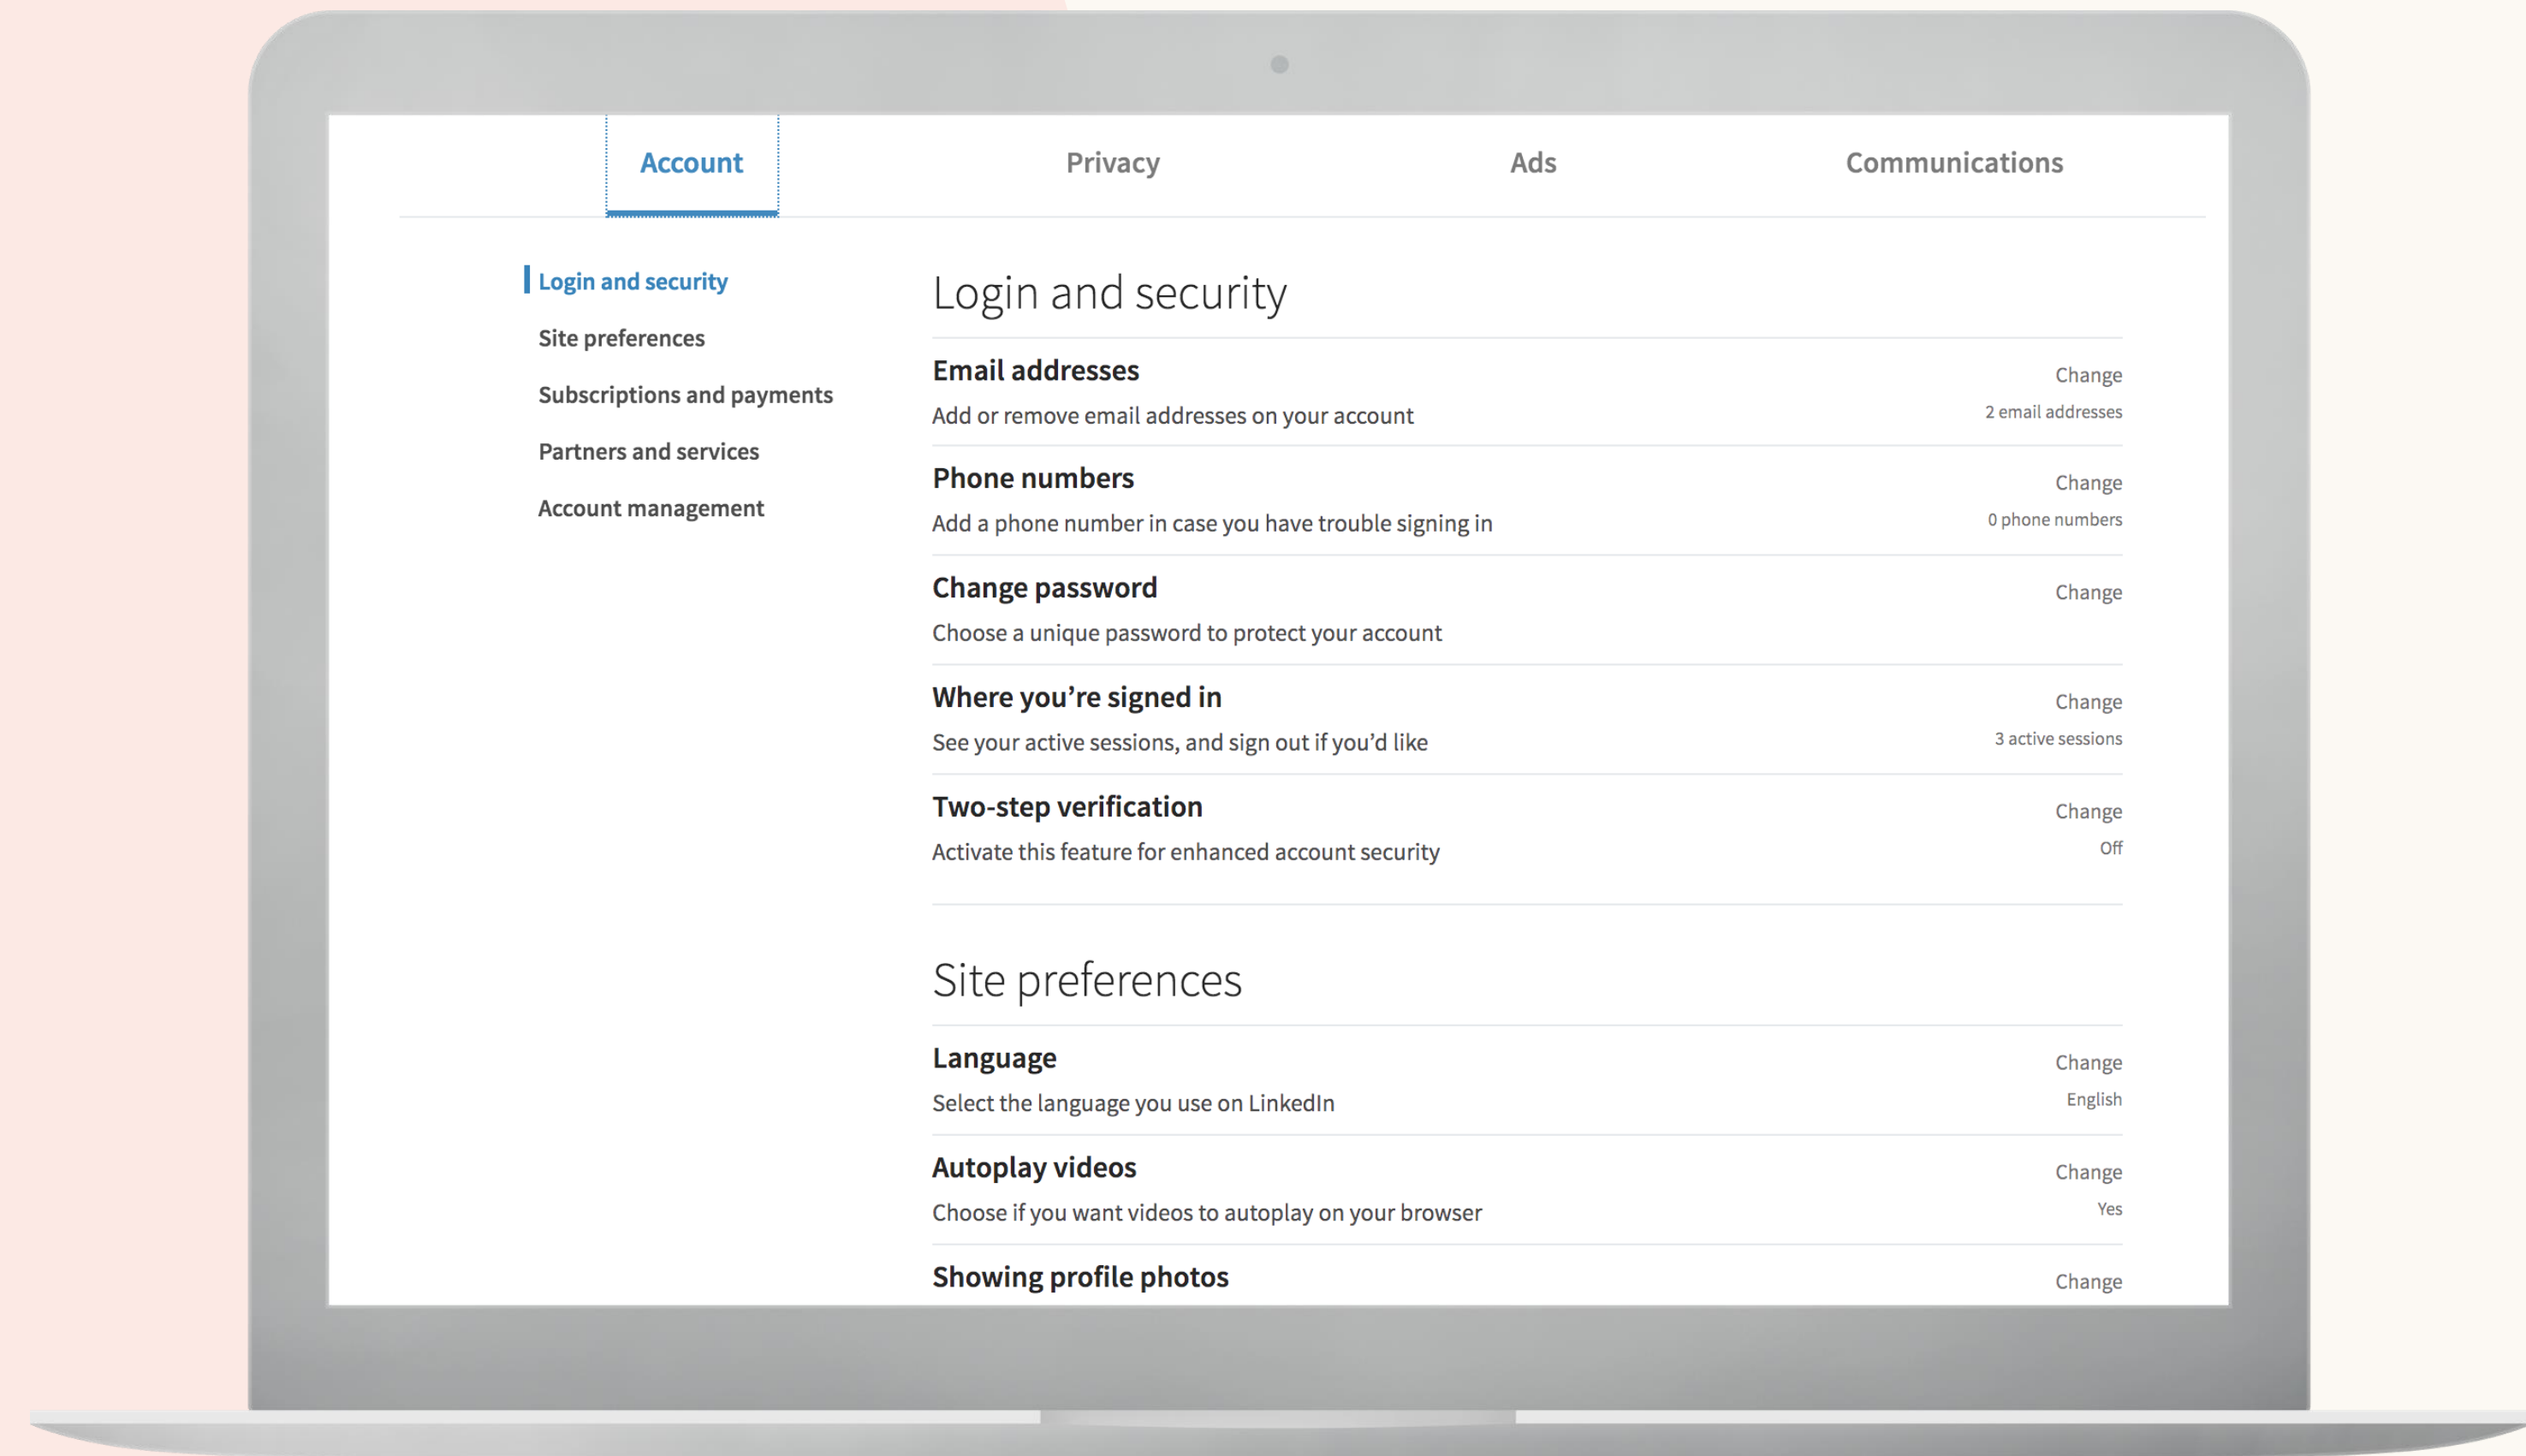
Account Privacy Ads Communications

Login and security
Site preferences
Subscriptions and payments
Partners and services
Account management

Login and security

Email addresses
Add or remove email addresses on your account
Change
2 email addresses

Phone numbers
Add a phone number in case you have trouble signing in
Change
0 phone numbers

Change password
Choose a unique password to protect your account
Change

Where you're signed in
See your active sessions, and sign out if you'd like
Change
3 active sessions

Two-step verification
Activate this feature for enhanced account security
Change
Off

Site preferences

Language
Select the language you use on LinkedIn
Change
English

Autoplay videos
Choose if you want videos to autoplay on your browser
Change
Yes

Showing profile photos
Change